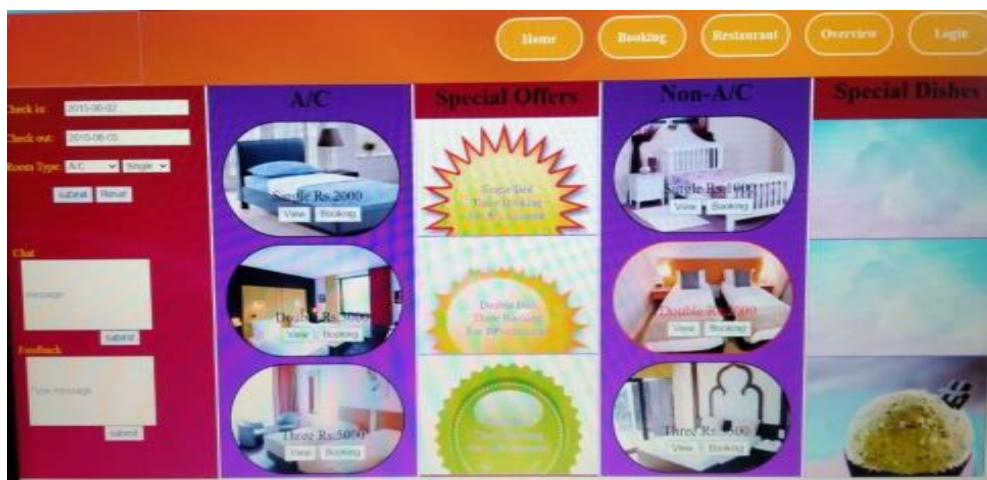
Home Booking Restaurant Overview Login

Check in: 2015-06-02
Check out: 2015-06-05
Room Type: A/C Single
submit Reset

Chat
message
submit

Feedback
Type message
submit

A/C
Single Rs.2000
View Booking
Double Rs.3000
View Booking
Three Rs.5000
View Booking

Special Offers
Single Bed
Three Booking
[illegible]
Double Bed
Three Booking
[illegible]
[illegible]

Non-A/C
Single Rs.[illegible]00
View Booking
Double Rs.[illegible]00
View Booking
Three Rs.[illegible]00
View Booking

Special Dishes